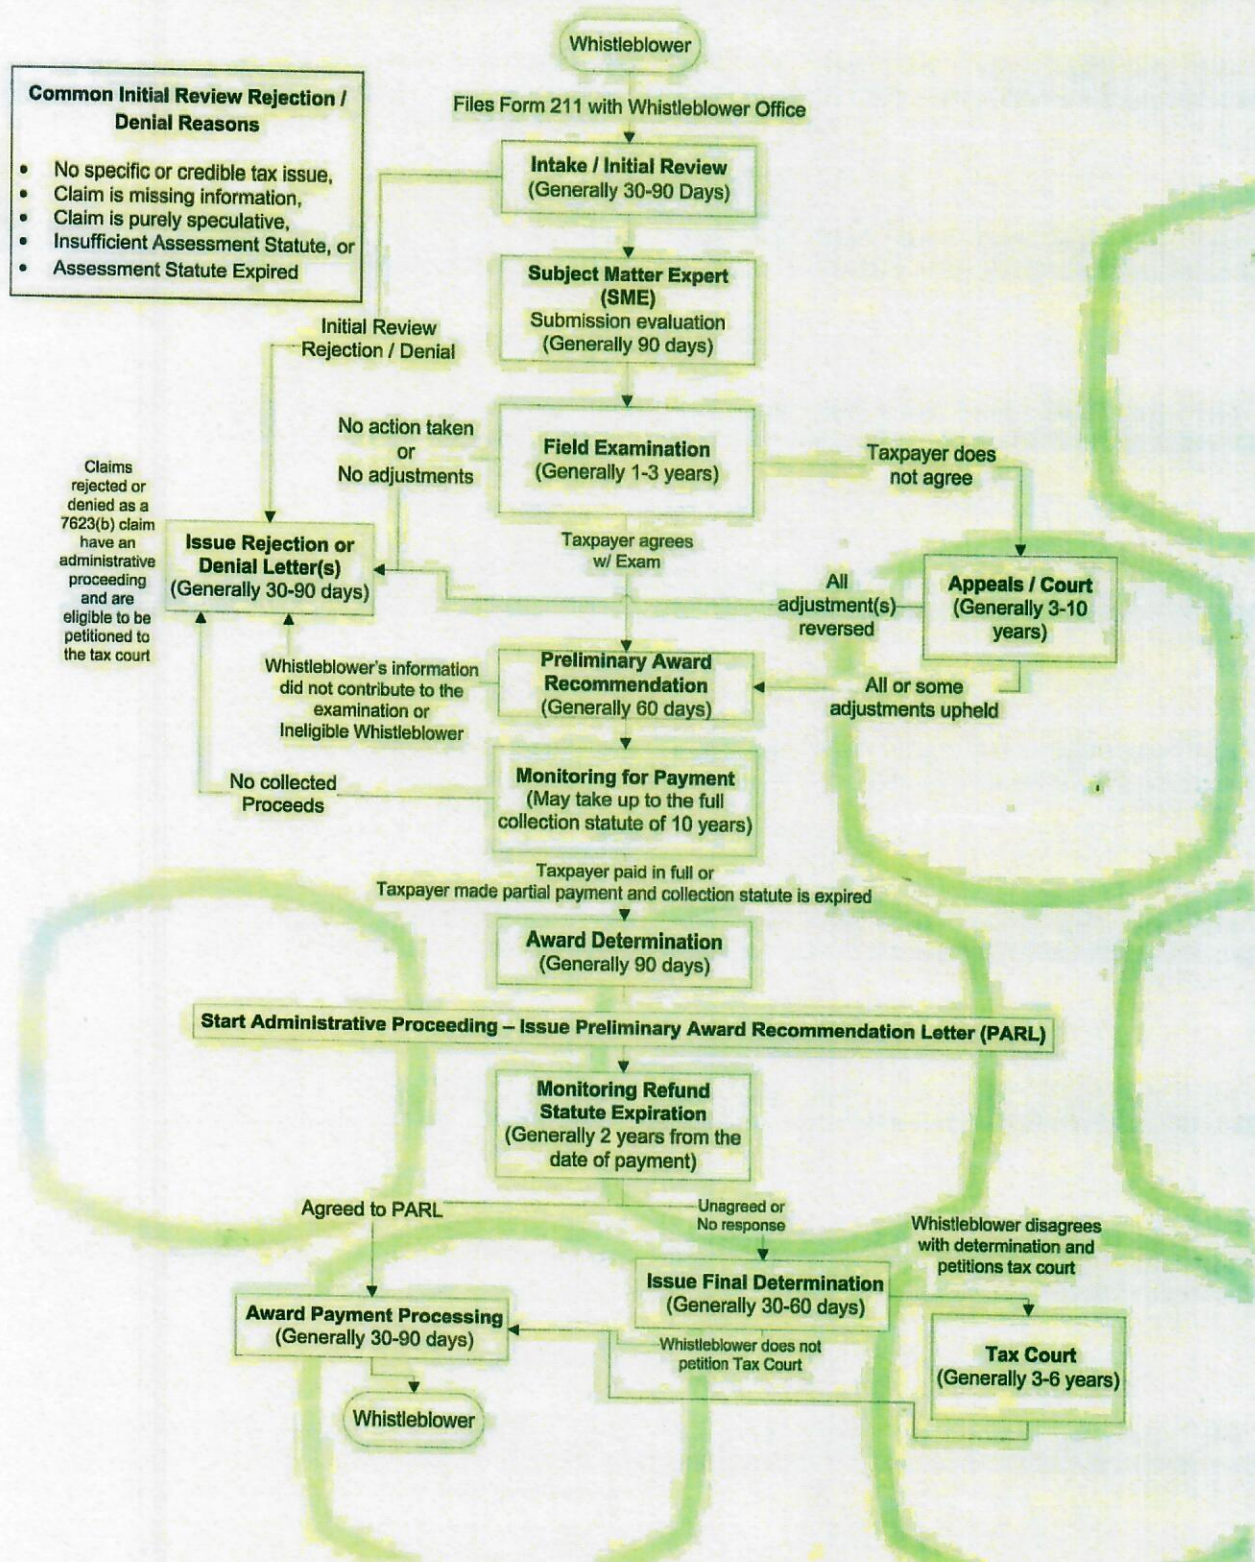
Whistleblower

Files Form 211 with Whistleblower Office

Common Initial Review Rejection / Denial Reasons

- No specific or credible tax issue,
- Claim is missing information,
- Claim is purely speculative,
- Insufficient Assessment Statute, or
- Assessment Statute Expired

Intake / Initial Review (Generally 30-90 Days)

Subject Matter Expert (SME) Submission evaluation (Generally 90 days)

Initial Review Rejection / Denial

No action taken or No adjustments

Field Examination (Generally 1-3 years)

Taxpayer does not agree

Claims rejected or denied as a 7623(b) claim have an administrative proceeding and are eligible to be petitioned to the tax court

Issue Rejection or Denial Letter(s) (Generally 30-90 days)

Taxpayer agrees w/ Exam

All adjustment(s) reversed

Appeals / Court (Generally 3-10 years)

Whistleblower's information did not contribute to the examination or Ineligible Whistleblower

Preliminary Award Recommendation (Generally 60 days)

All or some adjustments upheld

No collected Proceeds

Monitoring for Payment (May take up to the full collection statute of 10 years)

Taxpayer paid in full or Taxpayer made partial payment and collection statute is expired

Award Determination (Generally 90 days)

Start Administrative Proceeding – Issue Preliminary Award Recommendation Letter (PARL)

Monitoring Refund Statute Expiration (Generally 2 years from the date of payment)

Agreed to PARL

Unagreed or No response

Whistleblower disagrees with determination and petitions tax court

Issue Final Determination (Generally 30-60 days)

Award Payment Processing (Generally 30-90 days)

Whistleblower does not petition Tax Court

Tax Court (Generally 3-6 years)

Whistleblower